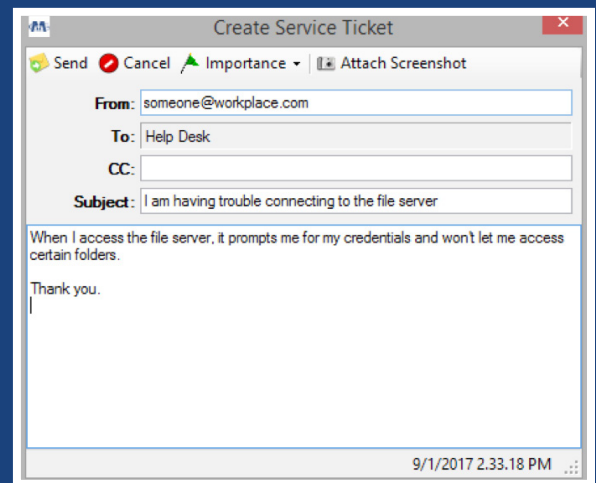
Create Service Ticket

Send Cancel Importance Attach Screenshot

From: someone@workplace.com

To: Help Desk

CC:

Subject: I am having trouble connecting to the file server

When I access the file server, it prompts me for my credentials and won't let me access certain folders.

Thank you.

9/1/2017 2.33.18 PM